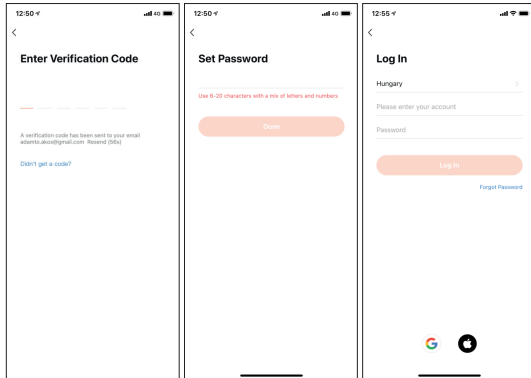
12:50

4G

<

Enter Verification Code

A verification code has been sent to your email adamto.akos@gmail.com Resend (56s)

Didn't get a code?

12:50

4G

<

Set Password

Use 6-20 characters with a mix of letters and numbers

Done

12:55

<

Log In

Hungary

>

Please enter your account

Password

Log In

Forgot Password

G